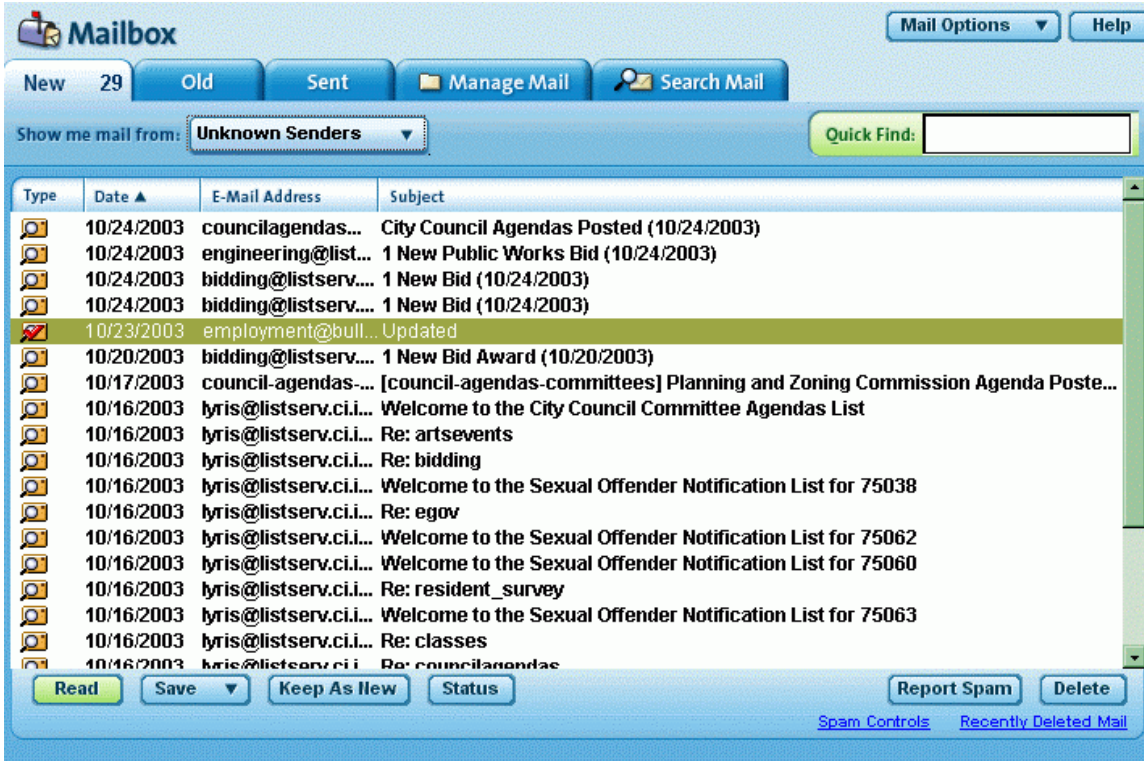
Mailbox

Mail Options ▼ Help

New 29 Old Sent Manage Mail Search Mail

Show me mail from: Unknown Senders ▼

Quick Find:

| Type | Date ▲ | E-Mail Address | Subject |
|---|---|---|---|
| | 10/24/2003 | councilagendas... | City Council Agendas Posted (10/24/2003) |
| | 10/24/2003 | engineering@list... | 1 New Public Works Bid (10/24/2003) |
| | 10/24/2003 | bidding@listserv.... | 1 New Bid (10/24/2003) |
| | 10/24/2003 | bidding@listserv.... | 1 New Bid (10/24/2003) |
| | 10/23/2003 | employment@bull... | Updated |
| | 10/20/2003 | bidding@listserv.... | 1 New Bid Award (10/20/2003) |
| | 10/17/2003 | council-agendas-... | [council-agendas-committees] Planning and Zoning Commission Agenda Poste... |
| | 10/16/2003 | lyris@listserv.ci.i... | Welcome to the City Council Committee Agendas List |
| | 10/16/2003 | lyris@listserv.ci.i... | Re: artsevents |
| | 10/16/2003 | lyris@listserv.ci.i... | Re: bidding |
| | 10/16/2003 | lyris@listserv.ci.i... | Welcome to the Sexual Offender Notification List for 75038 |
| | 10/16/2003 | lyris@listserv.ci.i... | Re: egov |
| | 10/16/2003 | lyris@listserv.ci.i... | Welcome to the Sexual Offender Notification List for 75062 |
| | 10/16/2003 | lyris@listserv.ci.i... | Welcome to the Sexual Offender Notification List for 75060 |
| | 10/16/2003 | lyris@listserv.ci.i... | Re: resident_survey |
| | 10/16/2003 | lyris@listserv.ci.i... | Welcome to the Sexual Offender Notification List for 75063 |
| | 10/16/2003 | lyris@listserv.ci.i... | Re: classes |
| | 10/16/2003 | lyris@listserv.ci.i... | Re: councilagendas |

Read Save ▼ Keep As New Status Report Spam Delete

Spam Controls Recently Deleted Mail